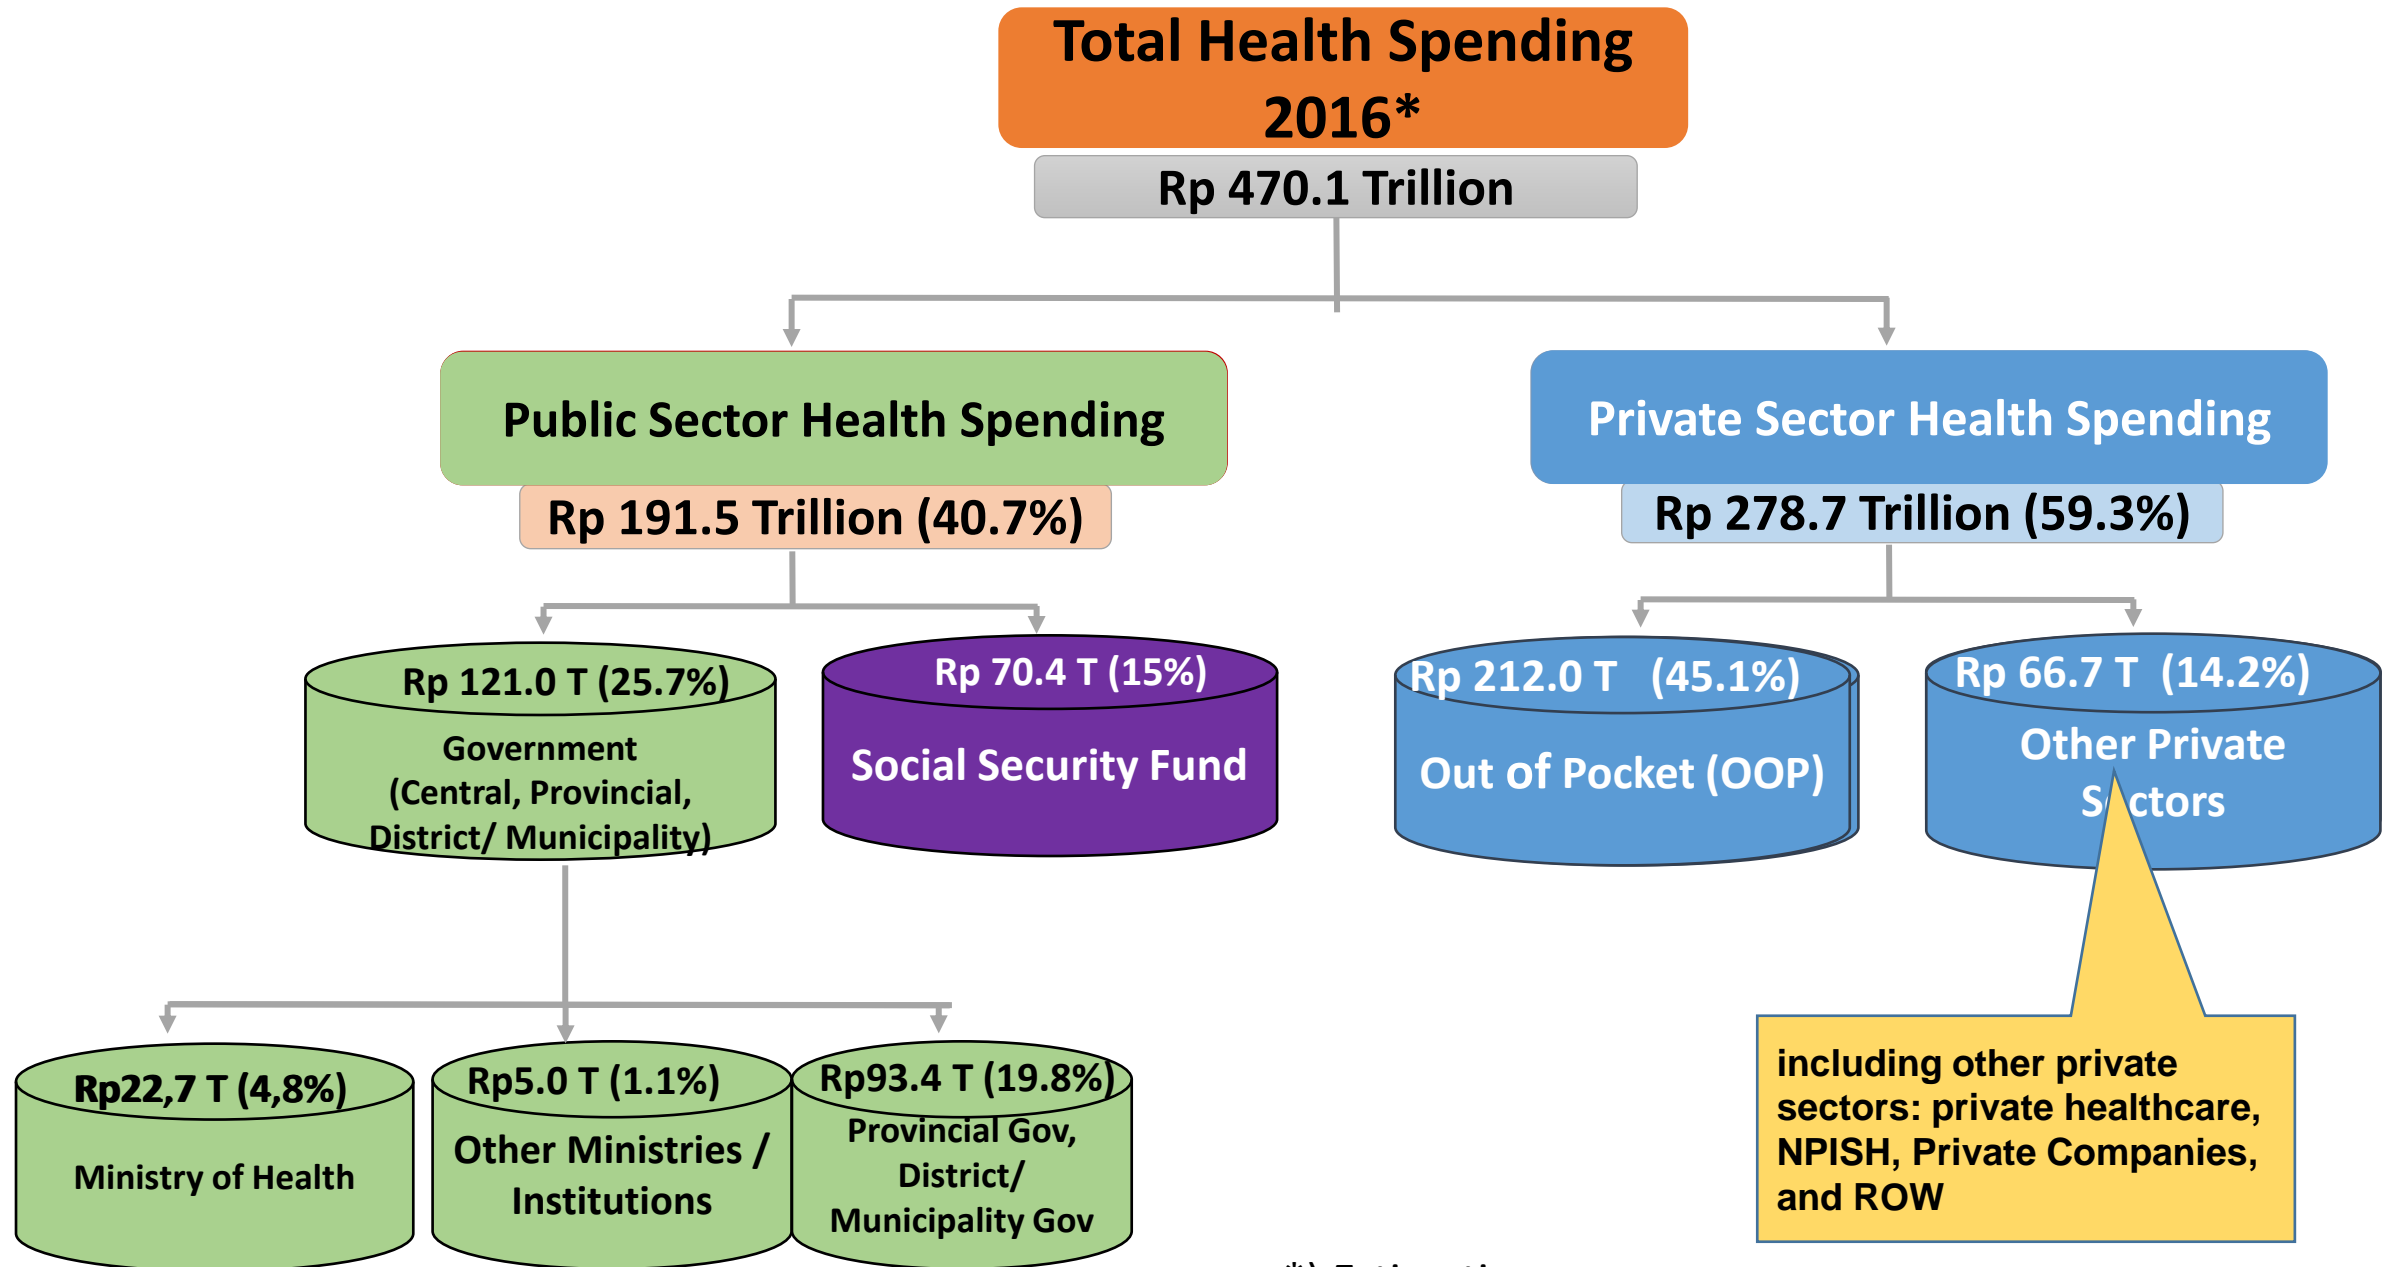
Total Health Spending 2016*

Rp 470.1 Trillion

Public Sector Health Spending

Rp 191.5 Trillion (40.7%)

Private Sector Health Spending

Rp 278.7 Trillion (59.3%)

Rp 121.0 T (25.7%)

Government (Central, Provincial, District/ Municipality)

Rp 70.4 T (15%)

Social Security Fund

Rp 212.0 T (45.1%)

Out of Pocket (OOP)

Rp 66.7 T (14.2%)

Other Private S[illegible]ctors

Rp22,7 T (4,8%)

Ministry of Health

Rp5.0 T (1.1%)

Other Ministries / Institutions

Rp93.4 T (19.8%)

Provincial Gov, District/ Municipality Gov

including other private sectors: private healthcare, NPISH, Private Companies, and ROW

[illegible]